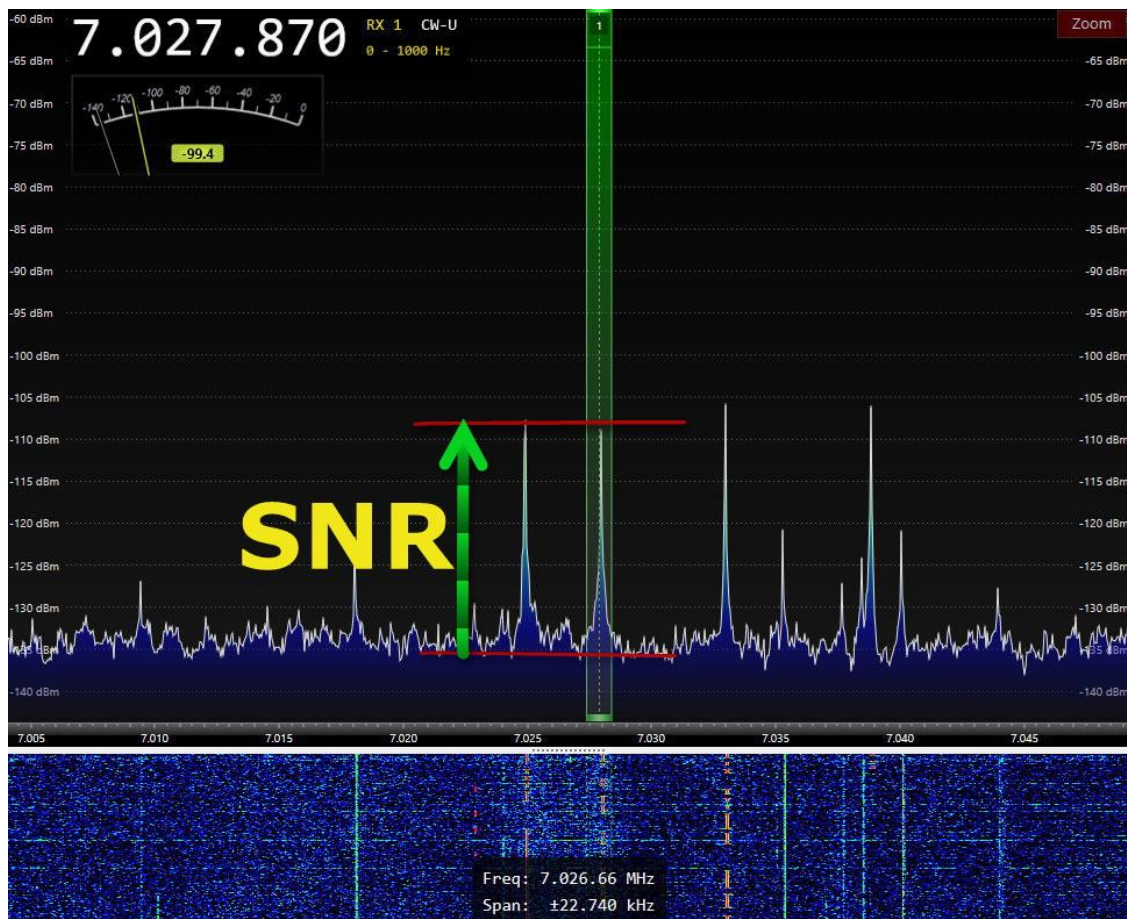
-60 dBm
7.027.870
RX 1 CW-U
0 - 1000 Hz
1
Zoom
-65 dBm -65 dBm
-70 dBm -70 dBm
-140 -120 -100 -80 -60 -40 -20 0
-99.4
-75 dBm -75 dBm
-80 dBm -80 dBm
-85 dBm -85 dBm
-90 dBm -90 dBm
-95 dBm -95 dBm
-100 dBm -100 dBm
-105 dBm -105 dBm
-110 dBm -110 dBm
-115 dBm -115 dBm
-120 dBm -120 dBm
SNR
-125 dBm -125 dBm
-130 dBm -130 dBm
-135 dBm -135 dBm
-140 dBm -140 dBm
7.005 7.010 7.015 7.020 7.025 7.030 7.035 7.040 7.045
Freq: 7.026.66 MHz
Span: ±22.740 kHz